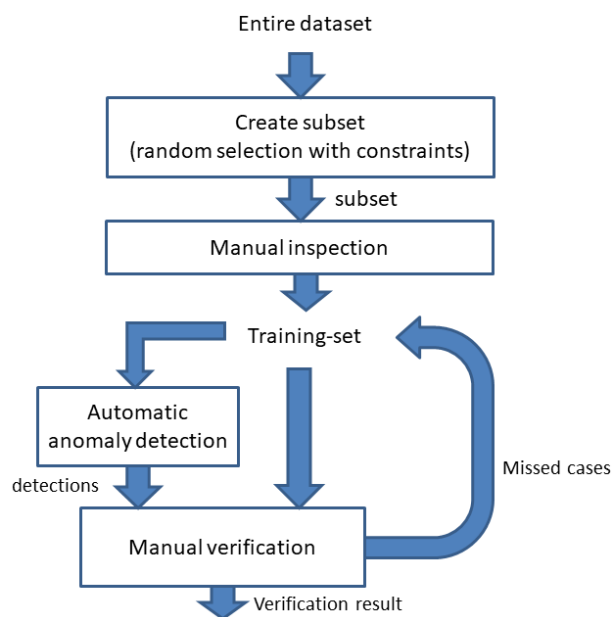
Entire dataset

Create subset
(random selection with constraints)

subset

Manual inspection

Training-set

Automatic anomaly detection

detections

Missed cases

Manual verification

Verification result